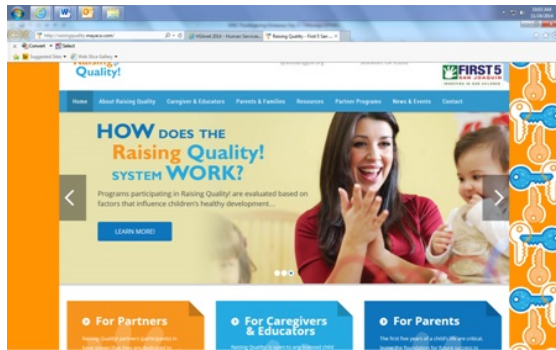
http://raisingquality.mayaco.com/
HSGreat 2014 - Human Services...
Raising Quality - First 5 San... ×
Convert Select
Suggested Sites Web Slice Gallery

Quality!

FIRST 5 SAN JOAQUIN

Home About Raising Quality Caregiver & Educators Parents & Families Resources Partner Programs News & Events Contact

HOW DOES THE Raising Quality! SYSTEM WORK?

Programs participating in Raising Quality! are evaluated based on factors that influence children's healthy development...

LEARN MORE!

For Partners

For Caregivers & Educators

For Parents

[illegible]